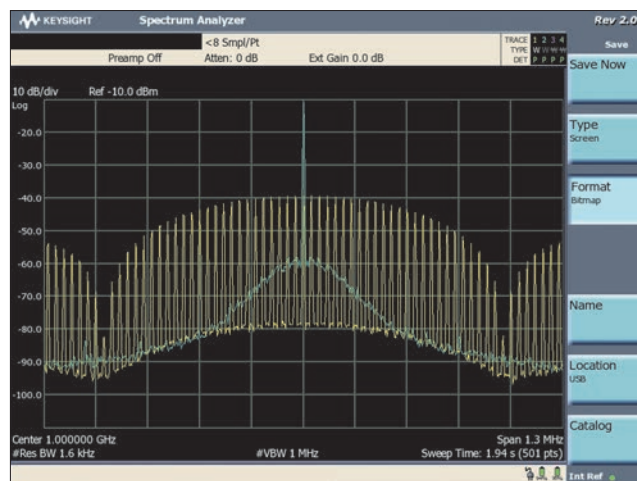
KEYSIGHT Spectrum Analyzer Rev 2.0

<8 Smpl/Pt
Preamp Off Atten: 0 dB Ext Gain 0.0 dB

TRACE 1 2 3 4
TYPE W W W W
DET P P P P

Save

Save Now

Type
Screen

Format
Bitmap

Name

Location
USB

Catalog

10 dB/div Ref -10.0 dBm
Log

-20.0

-30.0

-40.0

-50.0

-60.0

-70.0

-80.0

-90.0

-100.0

Center 1.000000 GHz Span 1.3 MHz
#Res BW 1.6 kHz #VBW 1 MHz Sweep Time: 1.94 s (501 pts)

Int Ref